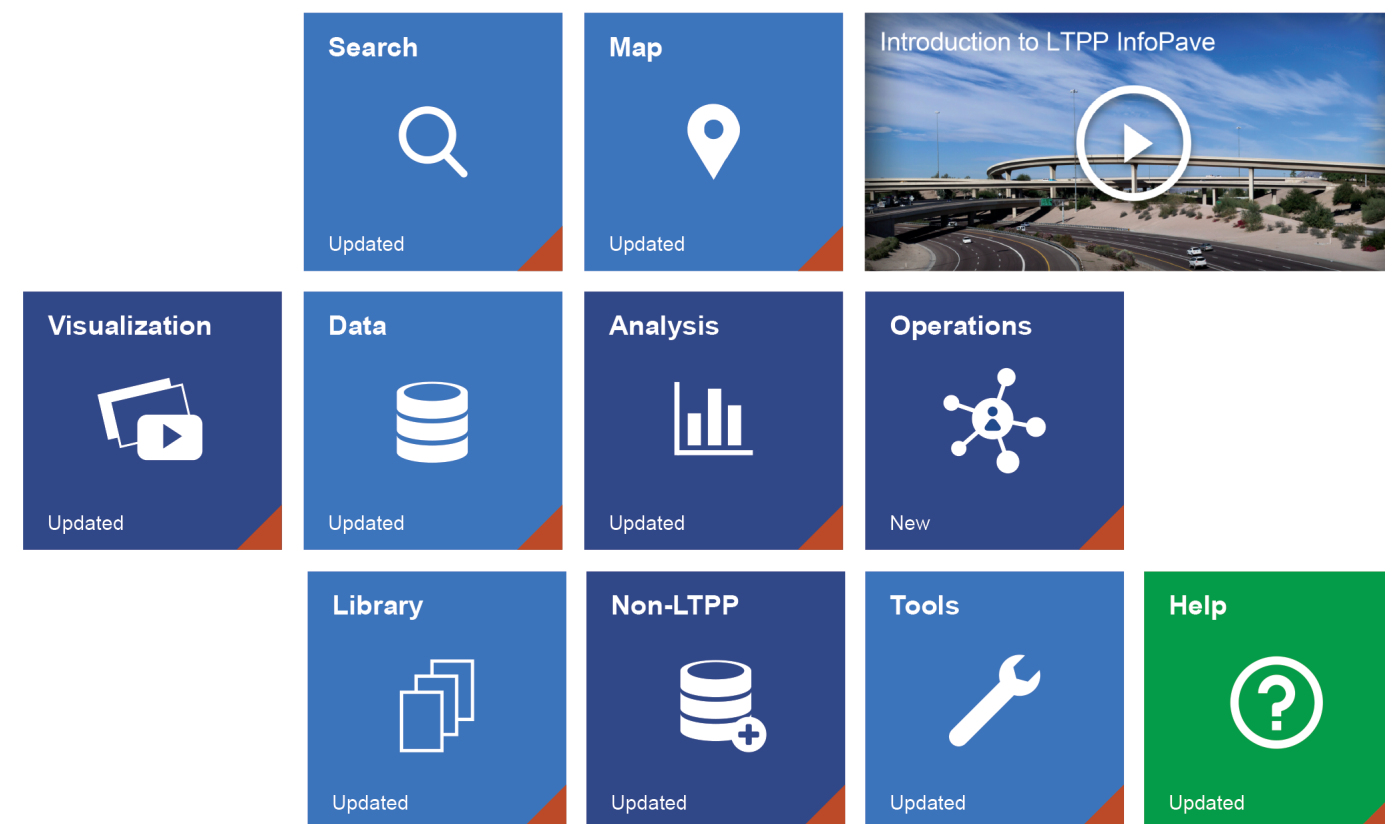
Search

Updated

Map

Updated

Introduction to LTPP InfoPave

Visualization

Updated

Data

Updated

Analysis

Updated

Operations

New

Library

Updated

Non-LTPP

Updated

Tools

Updated

Help

Updated